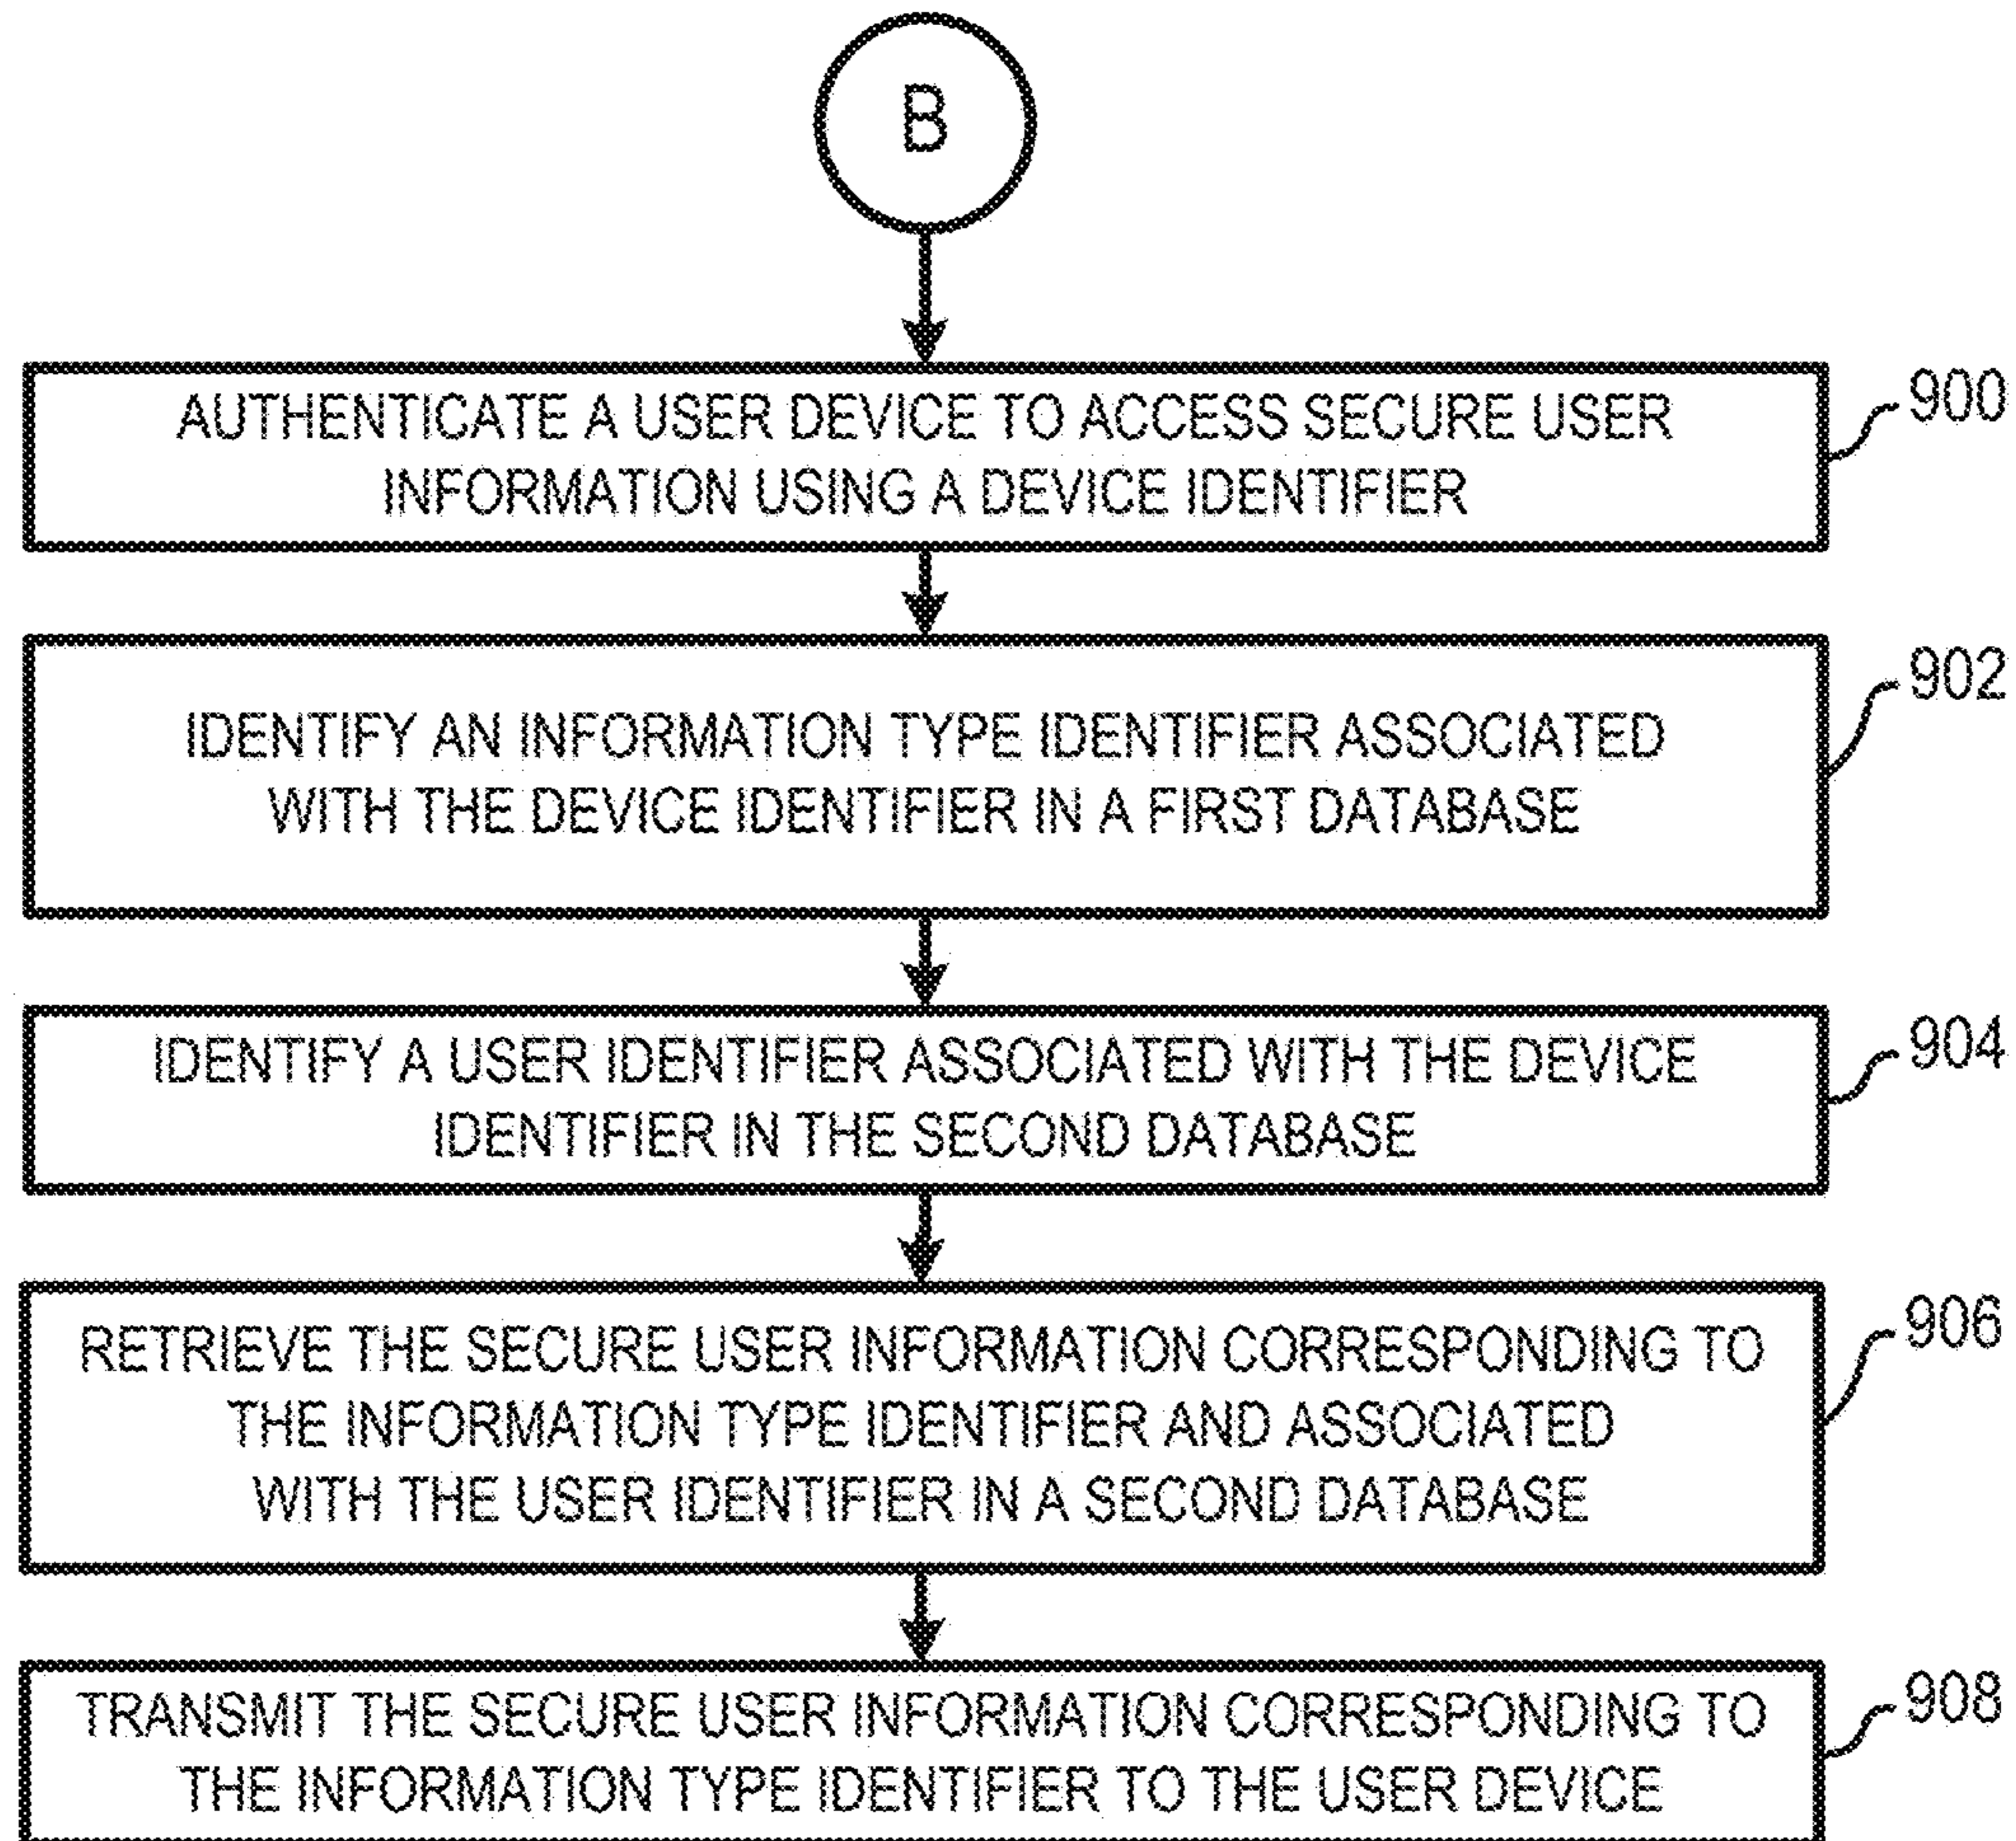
B

AUTHENTICATE A USER DEVICE TO ACCESS SECURE USER INFORMATION USING A DEVICE IDENTIFIER

900

IDENTIFY AN INFORMATION TYPE IDENTIFIER ASSOCIATED WITH THE DEVICE IDENTIFIER IN A FIRST DATABASE

902

IDENTIFY A USER IDENTIFIER ASSOCIATED WITH THE DEVICE IDENTIFIER IN THE SECOND DATABASE

904

RETRIEVE THE SECURE USER INFORMATION CORRESPONDING TO THE INFORMATION TYPE IDENTIFIER AND ASSOCIATED WITH THE USER IDENTIFIER IN A SECOND DATABASE

906

TRANSMIT THE SECURE USER INFORMATION CORRESPONDING TO THE INFORMATION TYPE IDENTIFIER TO THE USER DEVICE

908